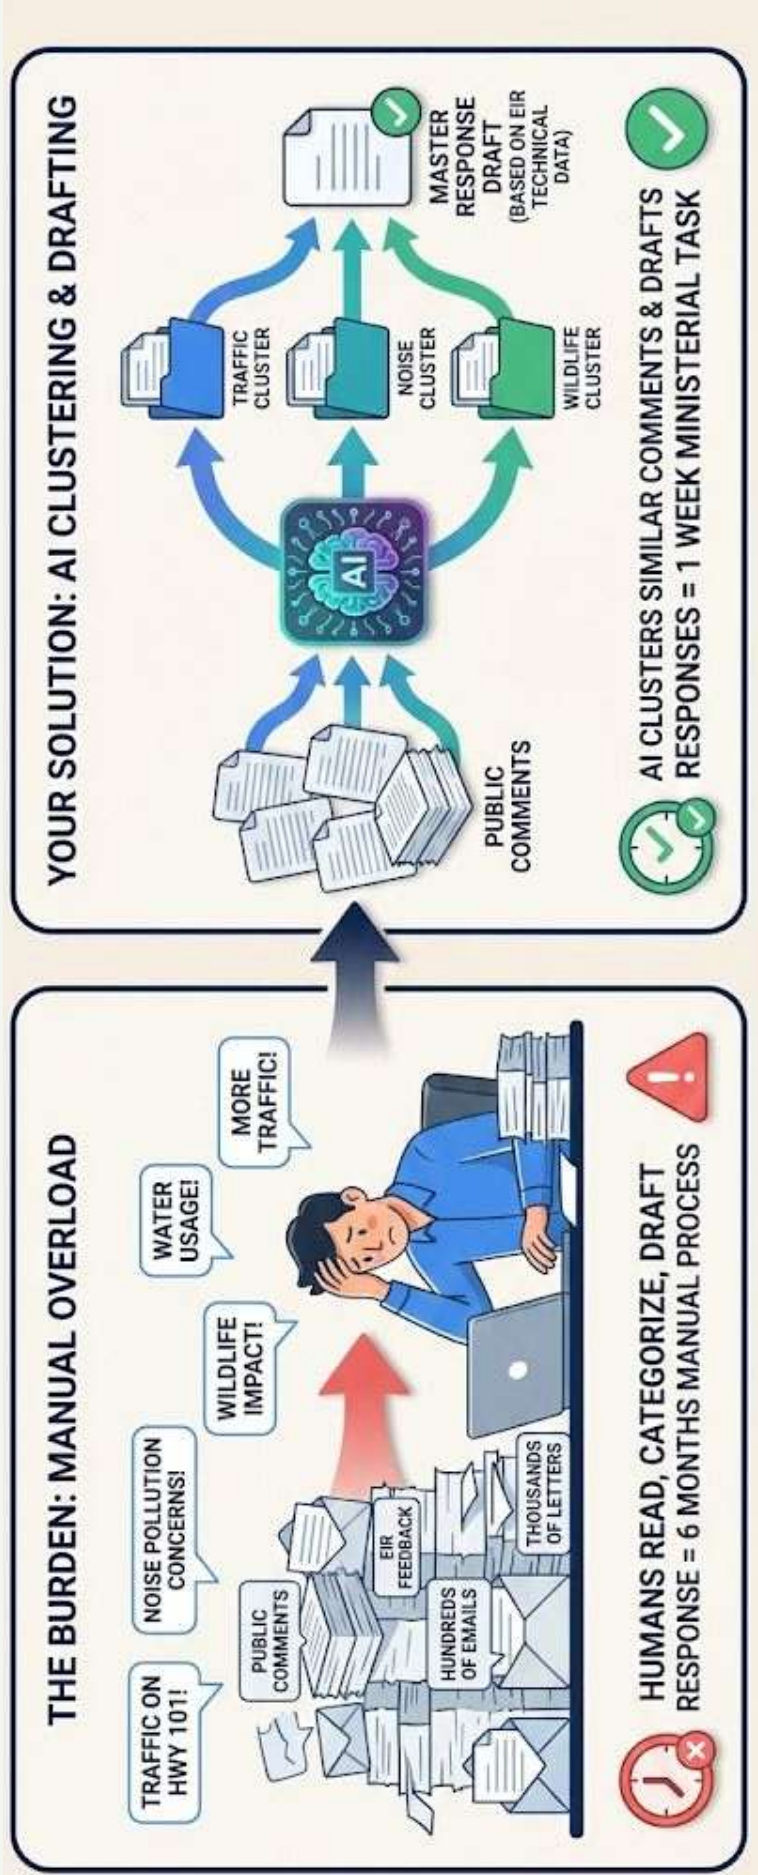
THE BURDEN: MANUAL OVERLOAD

TRAFFIC ON HWY 101!

NOISE POLLUTION CONCERNS!

WILDLIFE IMPACT!

WATER USAGE!

MORE TRAFFIC!

PUBLIC COMMENTS

EIR FEEDBACK

HUNDREDS OF EMAILS

THOUSANDS OF LETTERS

HUMANS READ, CATEGORIZE, DRAFT RESPONSE = 6 MONTHS MANUAL PROCESS

YOUR SOLUTION: AI CLUSTERING & DRAFTING

PUBLIC COMMENTS

AI

TRAFFIC CLUSTER

NOISE CLUSTER

WILDLIFE CLUSTER

MASTER RESPONSE DRAFT (BASED ON EIR TECHNICAL DATA)

AI CLUSTERS SIMILAR COMMENTS & DRAFTS RESPONSES = 1 WEEK MINISTERIAL TASK